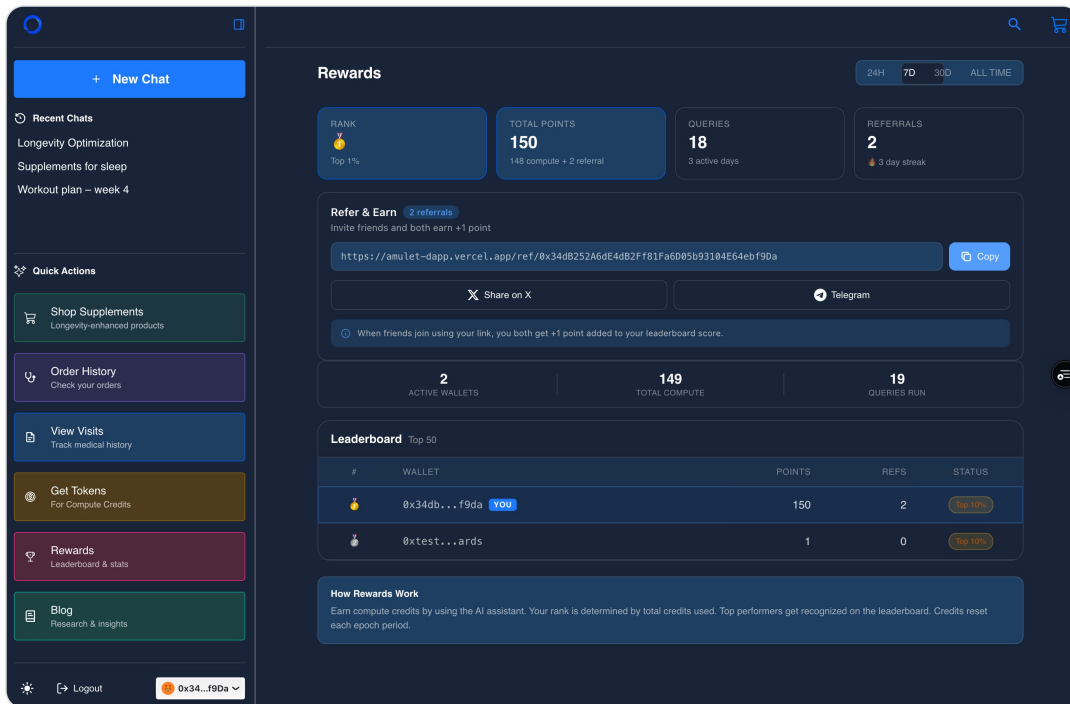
+ New Chat

Recent Chats

Longevity Optimization

Supplements for sleep

Workout plan – week 4

Quick Actions

Shop Supplements
Longevity-enhanced products

Order History
Check your orders

View Visits
Track medical history

Get Tokens
For Compute Credits

Rewards
Leaderboard & stats

Blog
Research & insights

Logout

0x34...f9Da

Rewards

24H 7D 30D ALL TIME

RANK
🥇
Top 1%

TOTAL POINTS
150
148 compute + 2 referral

QUERIES
18
3 active days

REFERRALS
2
3 day streak

Refer & Earn 2 referrals
Invite friends and both earn +1 point

https://amulet-dapp.vercel.app/ref/0x34dB252A6dE4dB2Ff81Fa6D05b93104E64ebf9Da

Copy

Share on X

Telegram

When friends join using your link, you both get +1 point added to your leaderboard score.

2
ACTIVE WALLETS

149
TOTAL COMPUTE

19
QUERIES RUN

Leaderboard Top 50

| # | WALLET | POINTS | REFS | STATUS |
|---|---|---|---|---|
| 🥇 | 0x34db...f9da YOU | 150 | 2 | Top 10% |
| 🥈 | 0xtest...ards | 1 | 0 | Top 10% |

How Rewards Work
Earn compute credits by using the AI assistant. Your rank is determined by total credits used. Top performers get recognized on the leaderboard. Credits reset each epoch period.